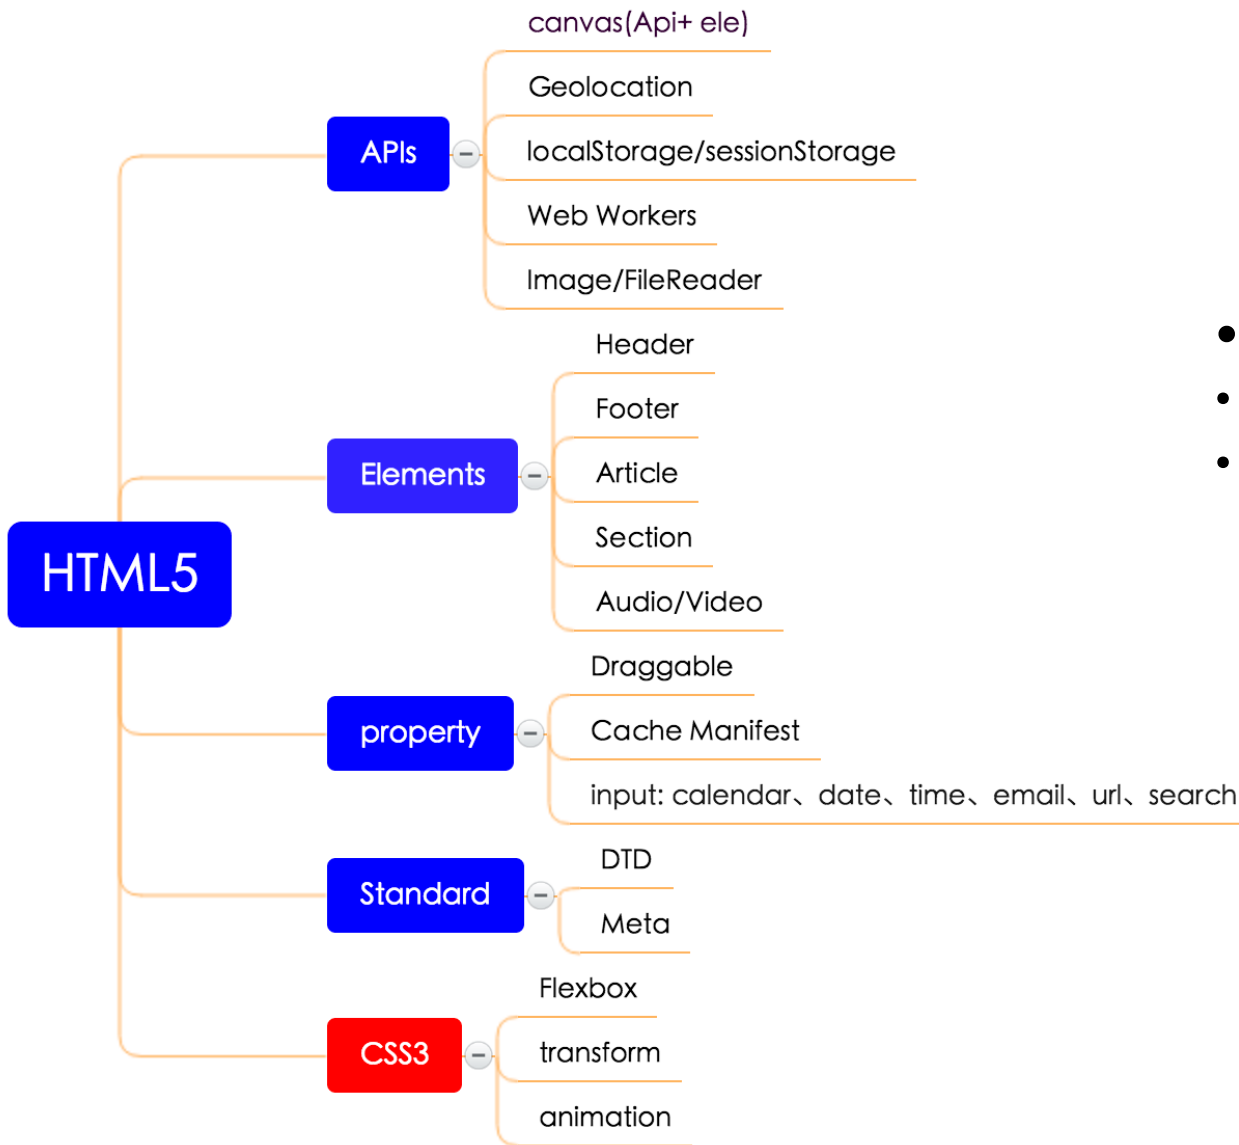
HTML5

APIs

canvas(Api+ ele)

Geolocation

localStorage/sessionStorage

Web Workers

Image/FileReader

Elements

Header

Footer

Article

Section

Audio/Video

property

Draggable

Cache Manifest

input: calendar、date、time、email、url、search

Standard

DTD

Meta

CSS3

Flexbox

transform

animation